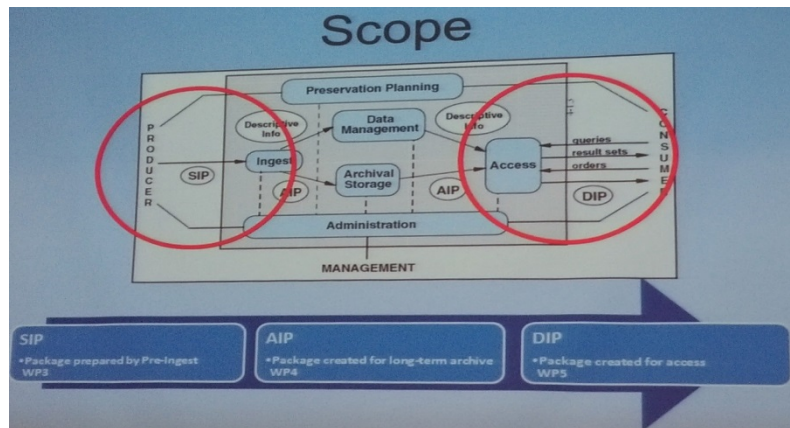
Scope

Preservation Planning

PRODUCER

Descriptive Info

Data Management

Descriptive Info

CONSUMER

Ingest

SIP

AIP

Archival Storage

AIP

Access

queries

result sets

orders

DIP

Administration

MANAGEMENT

SIP
•Package prepared by Pre-Ingest WP3

AIP
•Package created for long-term archive WP4

DIP
•Package created for access WP5